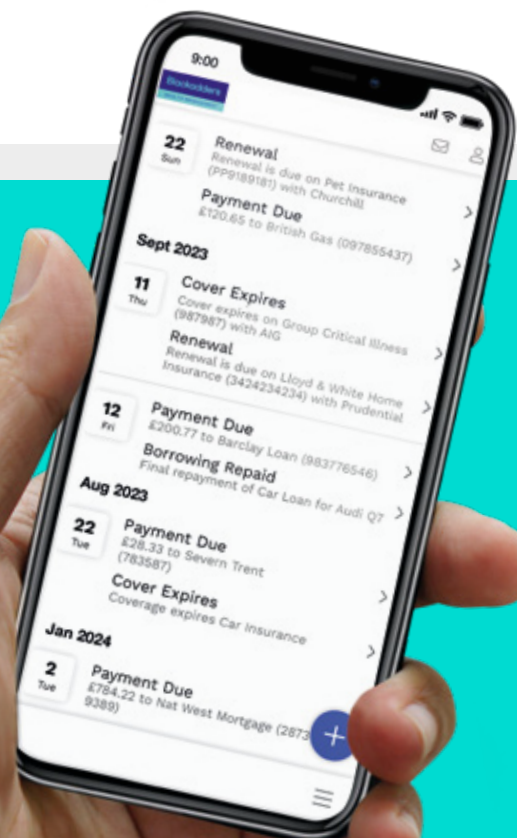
9:00

Blockadders

22
Sun
Renewal
Renewal is due on Pet Insurance (PP9189181) with Churchill

Payment Due
£120.65 to British Gas (097855437)

Sept 2023

11
Thu
Cover Expires
Cover expires on Group Critical Illness (987987) with AIG

Renewal
Renewal is due on Lloyd & White Home Insurance (3424234234) with Prudential

12
Fri
Payment Due
£200.77 to Barclay Loan (983776546)

Borrowing Repaid
Final repayment of Car Loan for Audi Q7

Aug 2023

22
Tue
Payment Due
£28.33 to Severn Trent (783587)

Cover Expires
Coverage expires Car Insurance

Jan 2024

2
Tue
Payment Due
£784.22 to Nat West Mortgage (2873 9389)

+